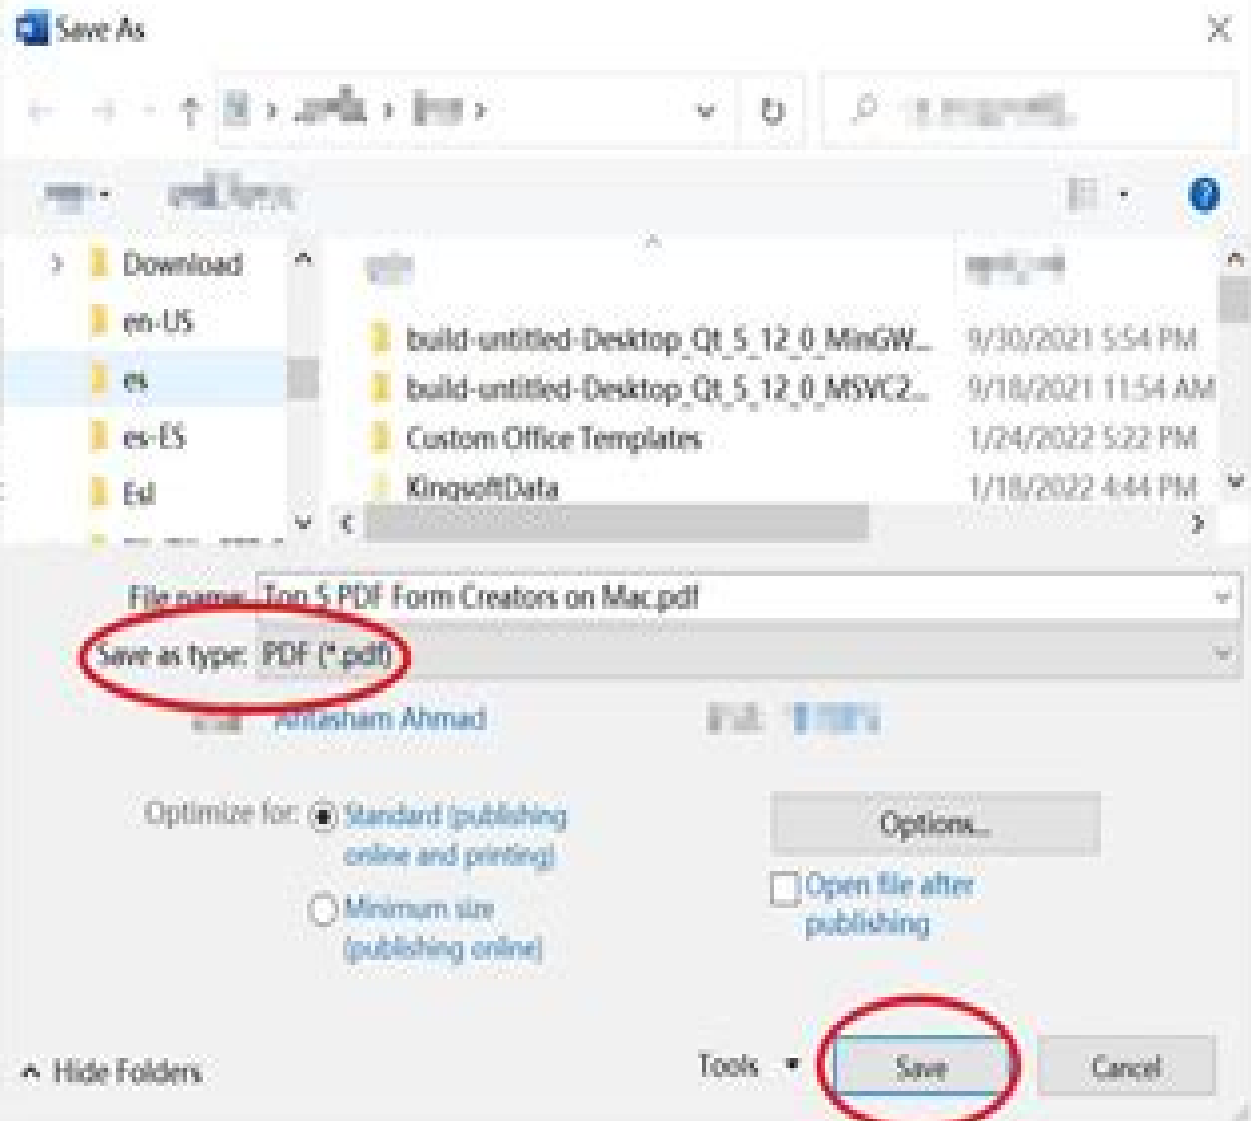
Save As

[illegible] › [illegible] › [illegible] ›

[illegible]

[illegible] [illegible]

Download
en-US
es
es-ES
Esl

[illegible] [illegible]

build-untitled-Desktop_Qt_5_12_0_MinGW... 9/30/2021 5:54 PM
build-untitled-Desktop_Qt_5_12_0_MSVC2... 9/18/2021 11:54 AM
Custom Office Templates 1/24/2022 5:22 PM
KingsoftData 1/18/2022 4:44 PM

File name: Top 5 PDF Form Creators on Mac.pdf
Save as type: PDF (*.pdf)

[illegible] Ahtasham Ahmad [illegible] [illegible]

Optimize for: Standard (publishing online and printing)
Minimum size (publishing online)

Options...
Open file after publishing

Hide Folders
Tools
Save
Cancel